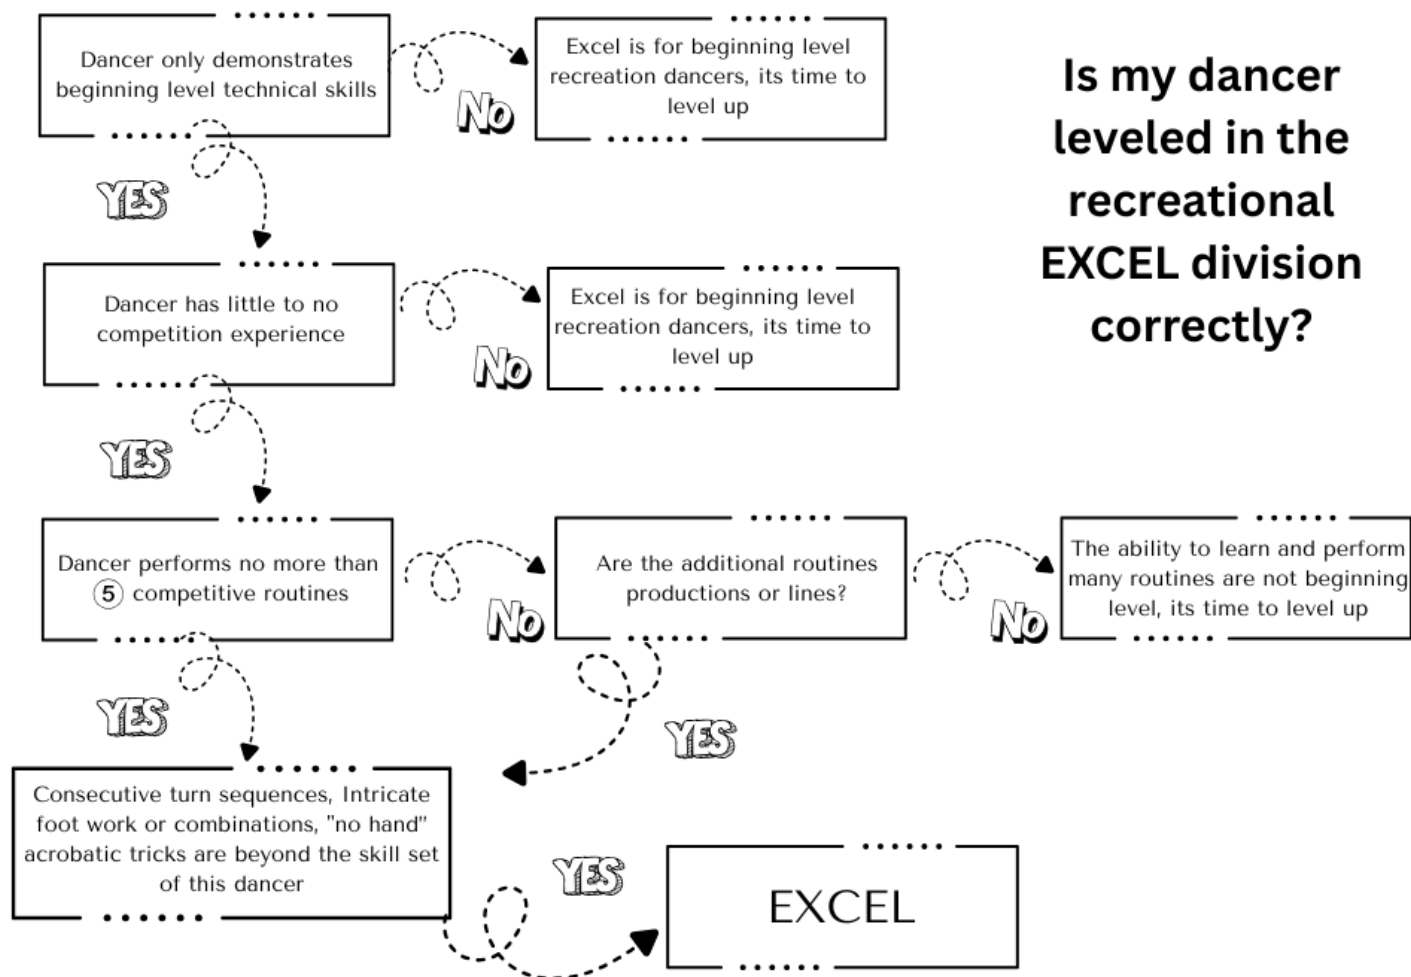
Is my dancer leveled in the recreational EXCEL division correctly?

Dancer only demonstrates beginning level technical skills

No

Excel is for beginning level recreation dancers, its time to level up

YES

Dancer has little to no competition experience

No

Excel is for beginning level recreation dancers, its time to level up

YES

Dancer performs no more than 5 competitive routines

No

Are the additional routines productions or lines?

No

The ability to learn and perform many routines are not beginning level, its time to level up

YES

YES

Consecutive turn sequences, Intricate foot work or combinations, "no hand" acrobatic tricks are beyond the skill set of this dancer

YES

EXCEL